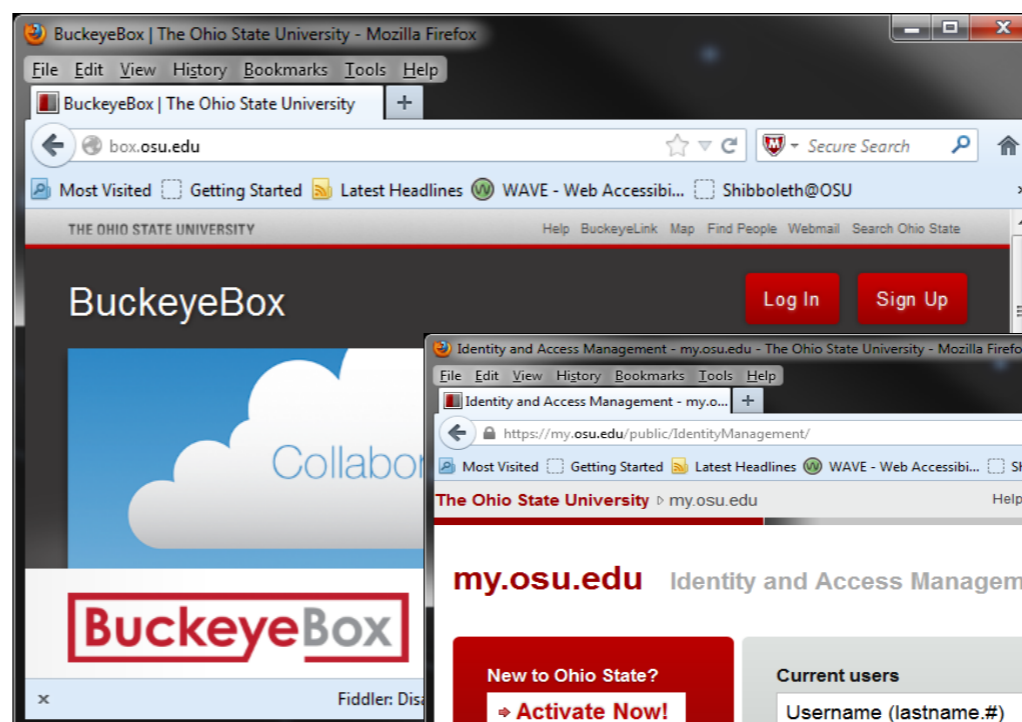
BuckeyeBox | The Ohio State University - Mozilla Firefox

File Edit View History Bookmarks Tools Help

BuckeyeBox | The Ohio State University +

box.osu.edu

Secure Search

Most Visited Getting Started Latest Headlines WAVE - Web Accessibi... Shibboleth@OSU

THE OHIO STATE UNIVERSITY

Help BuckeyeLink Map Find People Webmail Search Ohio State

BuckeyeBox

Log In Sign Up

Collabor

BuckeyeBox

Fiddler: Dis

Identity and Access Management - my.osu.edu - The Ohio State University - Mozilla Firefo

File Edit View History Bookmarks Tools Help

Identity and Access Management - my.o... +

https://my.osu.edu/public/IdentityManagement/

Most Visited Getting Started Latest Headlines WAVE - Web Accessibi... Sh

The Ohio State University ▹ my.osu.edu

Help

my.osu.edu Identity and Access Managem

New to Ohio State?

➨ Activate Now!

Current users

Username (lastname.#)